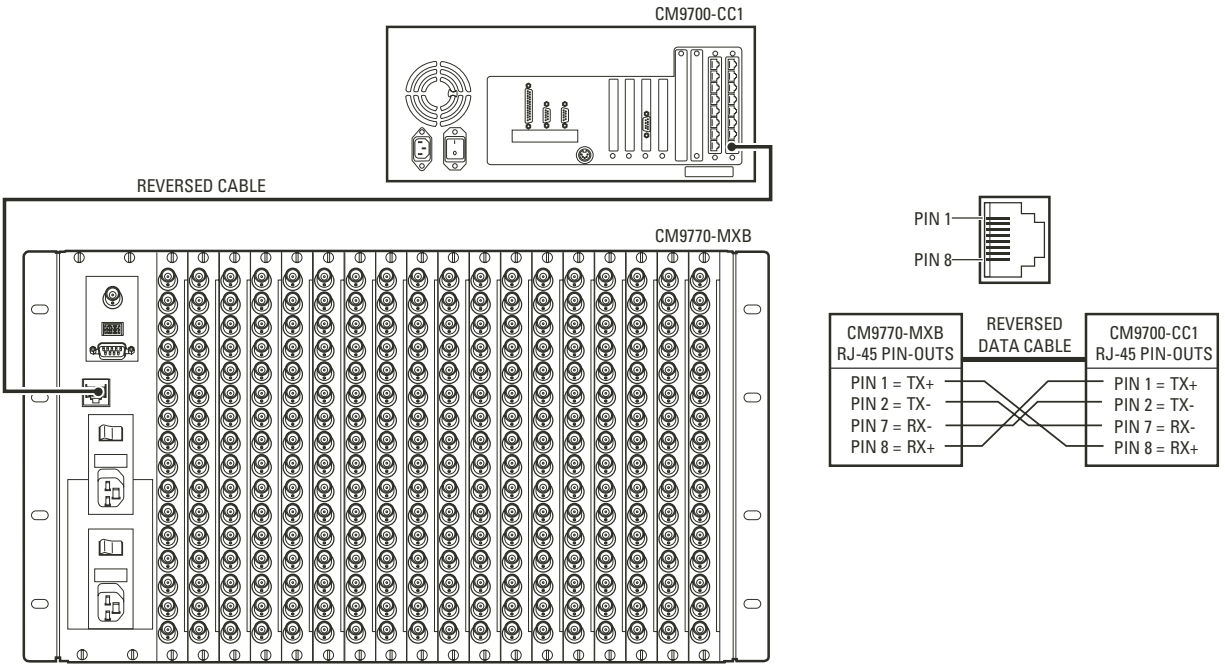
CM9700-CC1

REVERSED CABLE

CM9770-MXB

PIN 1

PIN 8

| CM9770-MXB RJ-45 PIN-OUTS | REVERSED DATA CABLE | CM9700-CC1 RJ-45 PIN-OUTS |
|---|---|---|
| PIN 1 = TX+ | | PIN 1 = TX+ |
| PIN 2 = TX- | | PIN 2 = TX- |
| PIN 7 = RX- | | PIN 7 = RX- |
| PIN 8 = RX+ | | PIN 8 = RX+ |